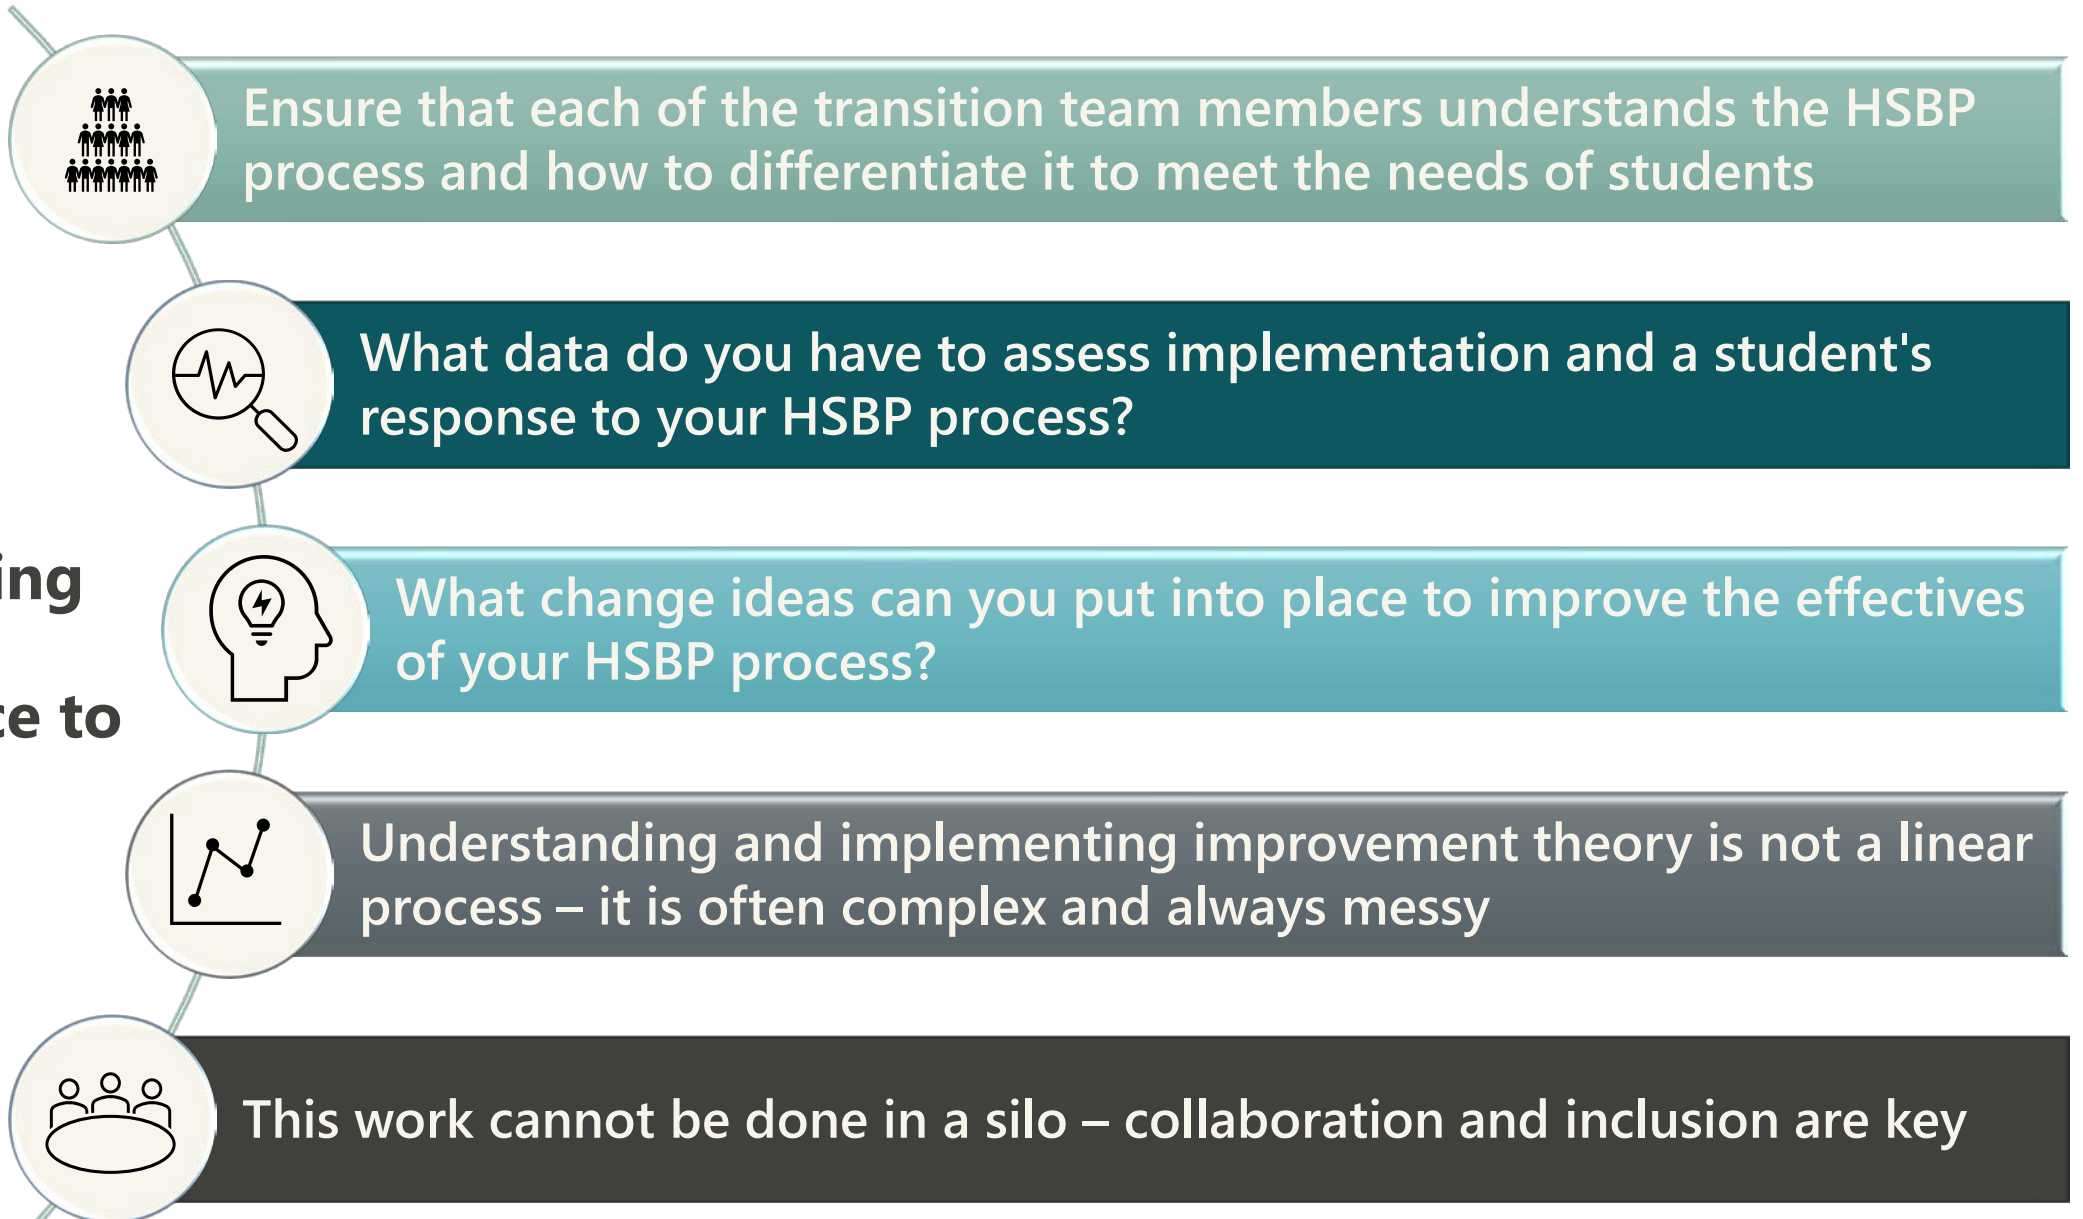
ing

ce to

Ensure that each of the transition team members understands the HSBP process and how to differentiate it to meet the needs of students

What data do you have to assess implementation and a student's response to your HSBP process?

What change ideas can you put into place to improve the effectives of your HSBP process?

Understanding and implementing improvement theory is not a linear process – it is often complex and always messy

This work cannot be done in a silo – collaboration and inclusion are key